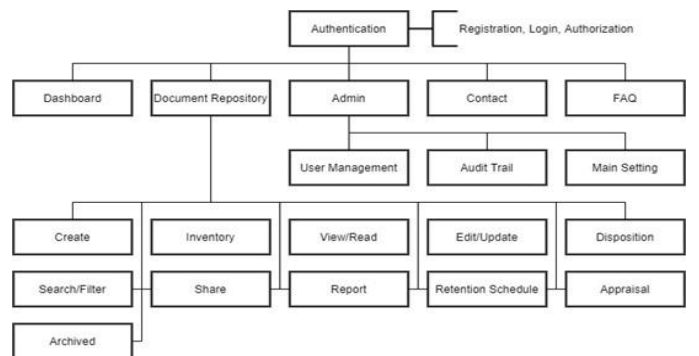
Authentication

Registration, Login, Authorization

Dashboard

Document Repository

Admin

Contact

FAQ

User Management

Audit Trail

Main Setting

Create

Inventory

View/Read

Edit/Update

Disposition

Search/Filter

Share

Report

Retention Schedule

Appraisal

Archived